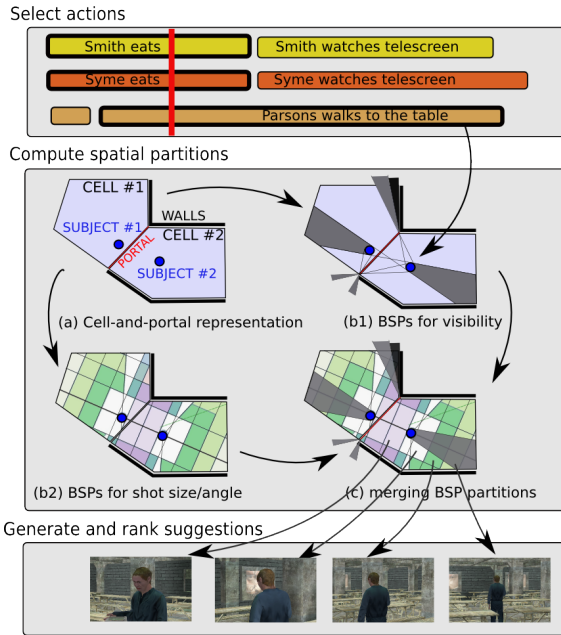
Select actions

Smith eats

Smith watches telescreen

Syme eats

Syme watches telescreen

Parsons walks to the table

Compute spatial partitions

CELL #1

WALLS

SUBJECT #1

CELL #2

PORTAL

SUBJECT #2

(a) Cell-and-portal representation

(b1) BSPs for visibility

(b2) BSPs for shot size/angle

(c) merging BSP partitions

Generate and rank suggestions